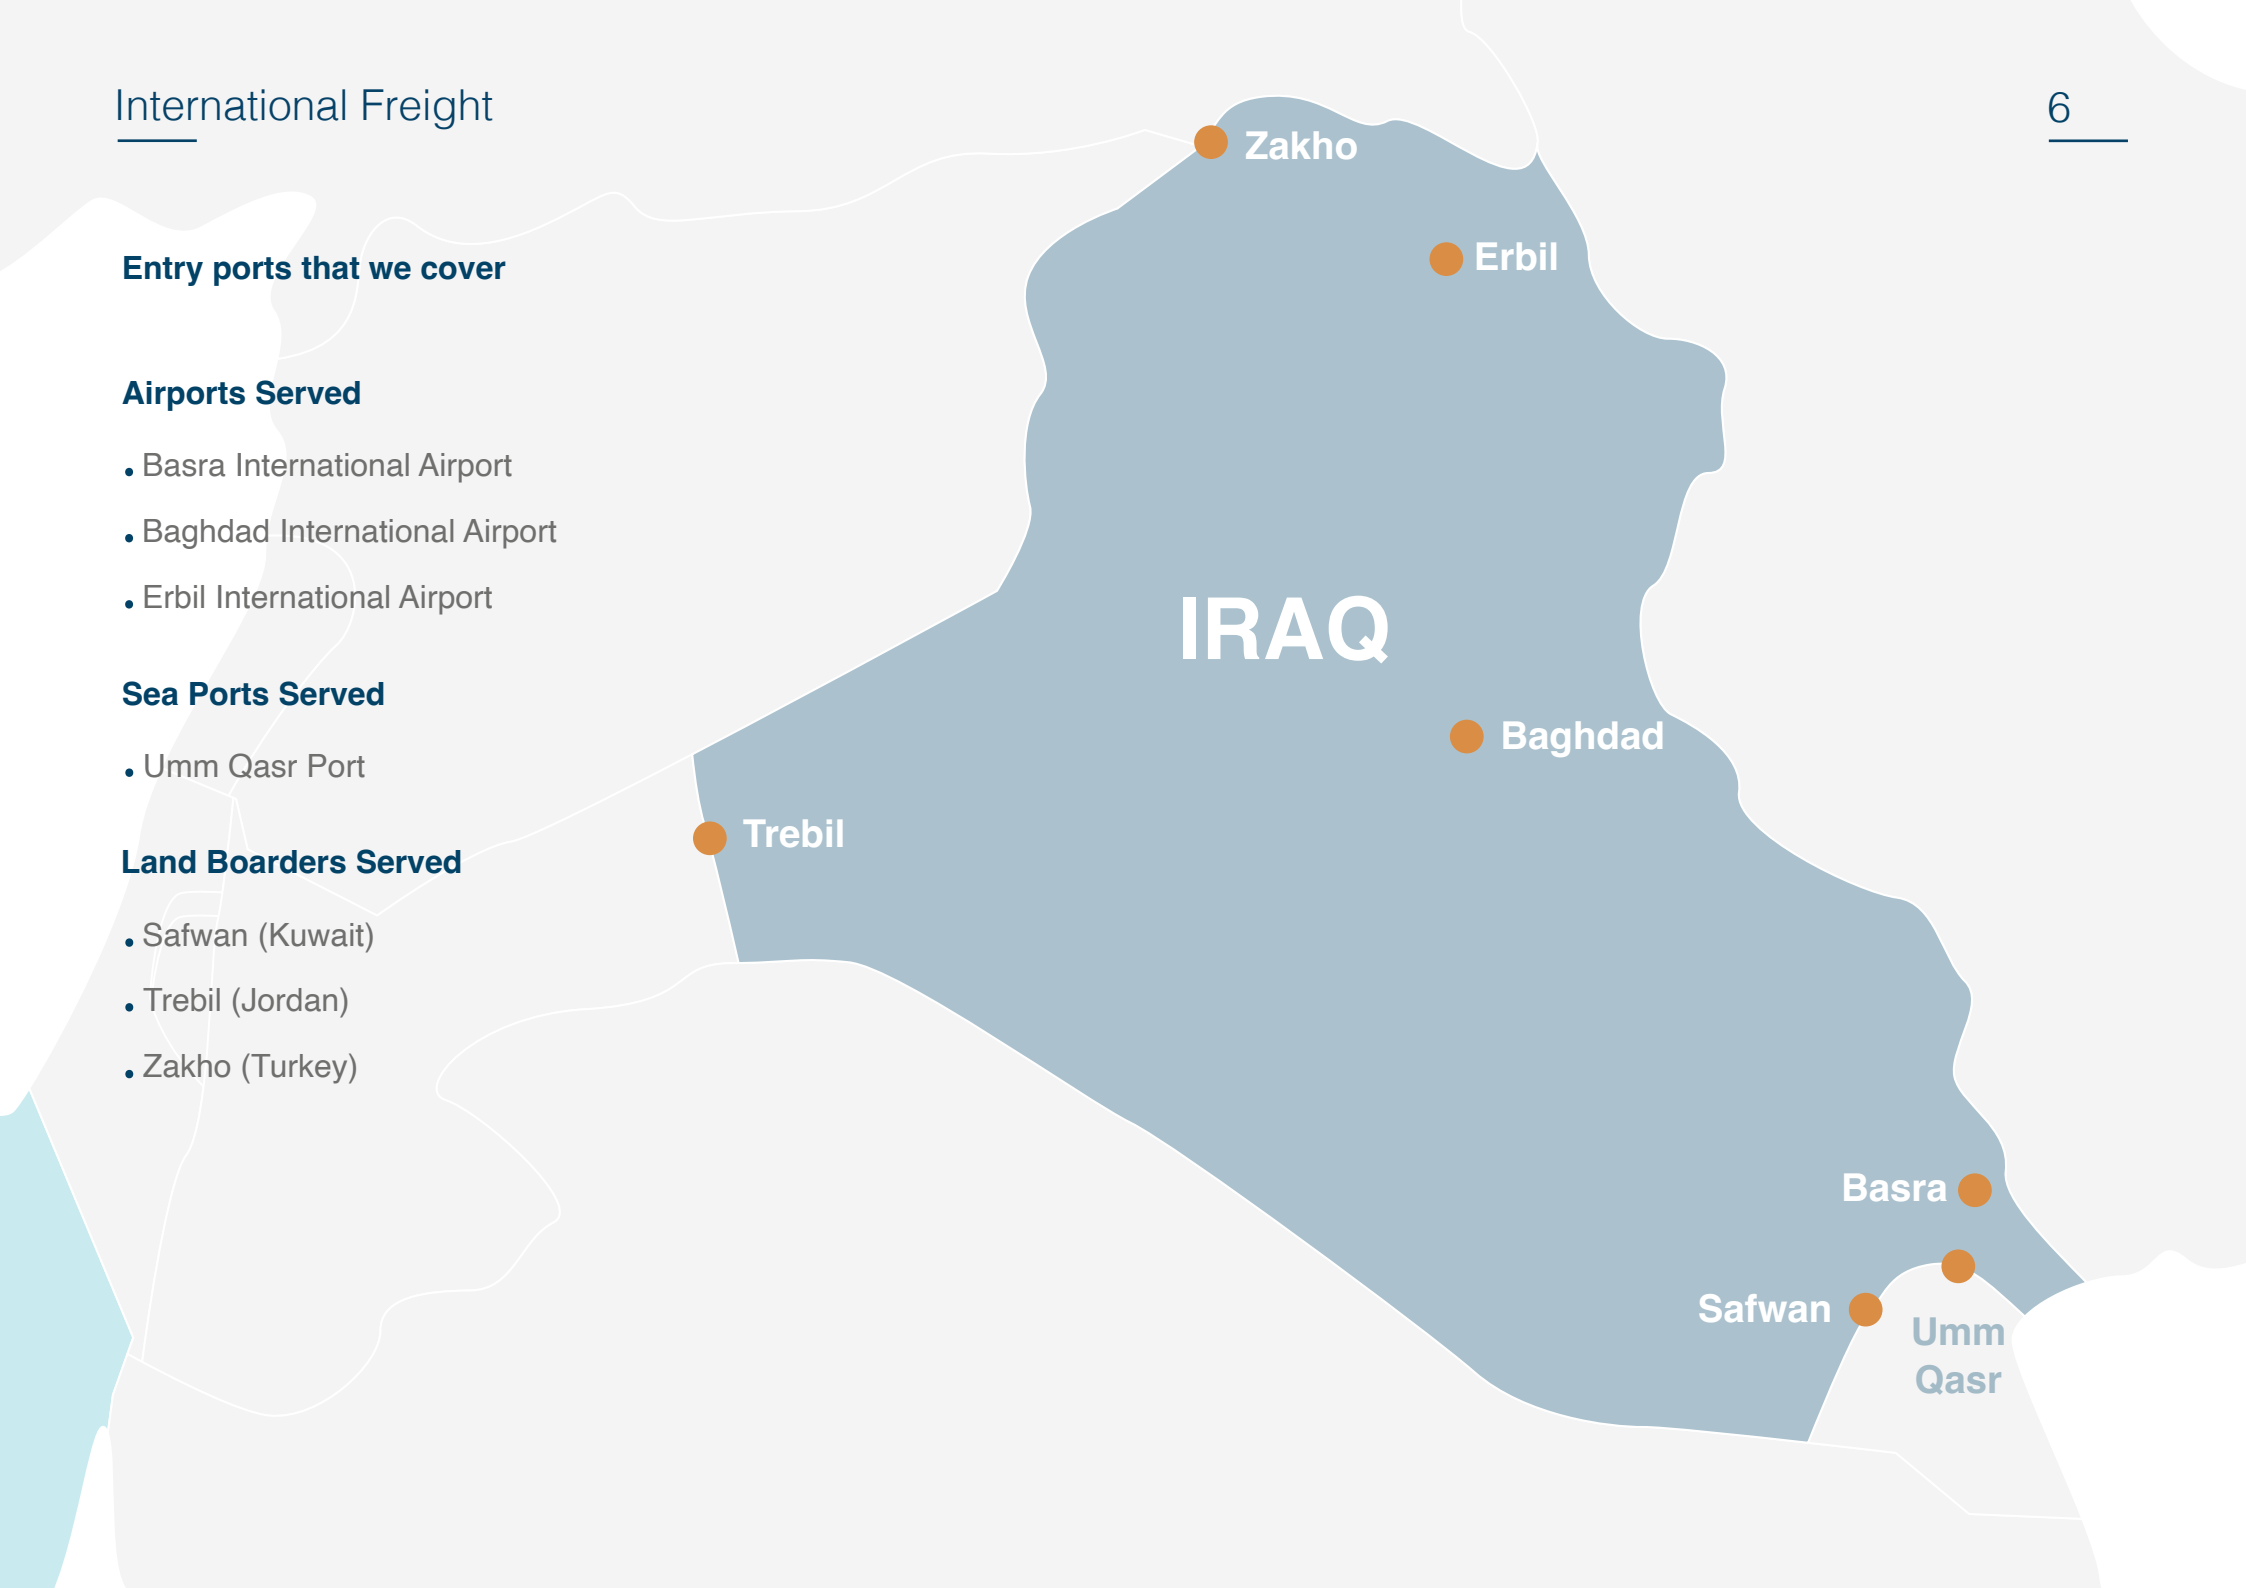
International Freight

6

Entry ports that we cover

Airports Served

- Basra International Airport
- Baghdad International Airport
- Erbil International Airport

Sea Ports Served

- Umm Qasr Port

Land Boarders Served

- Safwan (Kuwait)
- Trebil (Jordan)
- Zakho (Turkey)

Zakho

Erbil

IRAQ

Baghdad

Trebil

Basra

Safwan

Umm Qasr